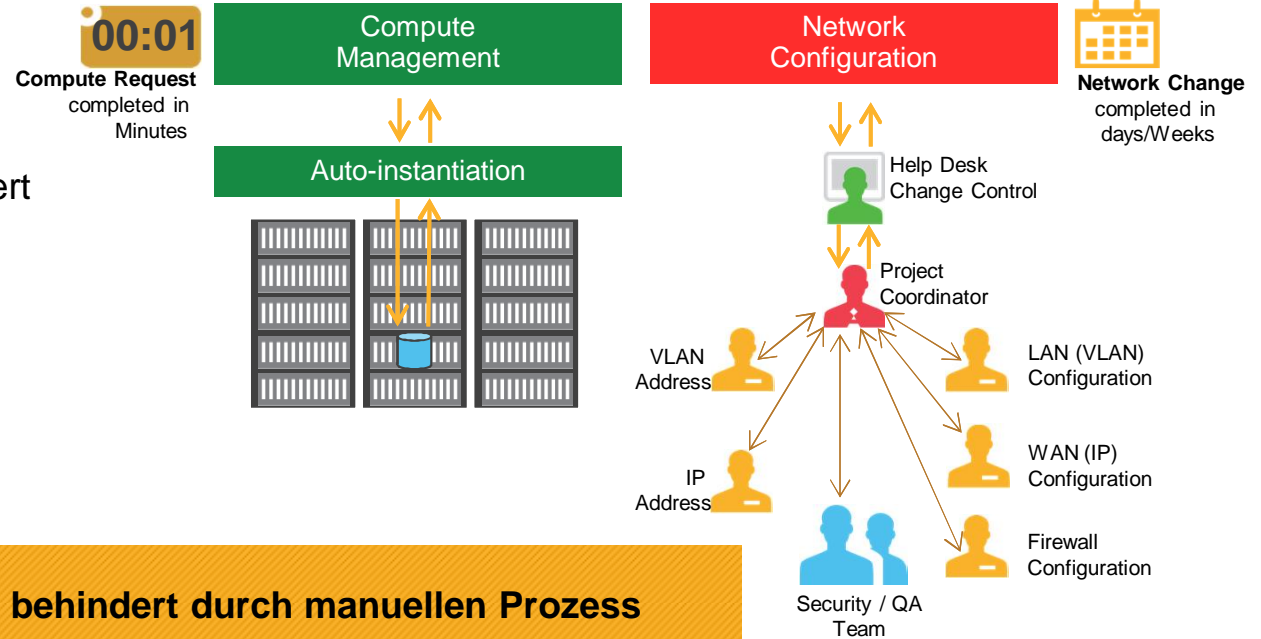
00:01

Compute Request completed in Minutes

ert

Compute Management

Auto-instantiation

Network Configuration

Network Change completed in days/Weeks

Help Desk Change Control

Project Coordinator

VLAN Address

LAN (VLAN) Configuration

IP Address

WAN (IP) Configuration

Firewall Configuration

Security / QA Team

behindert durch manuellen Prozess